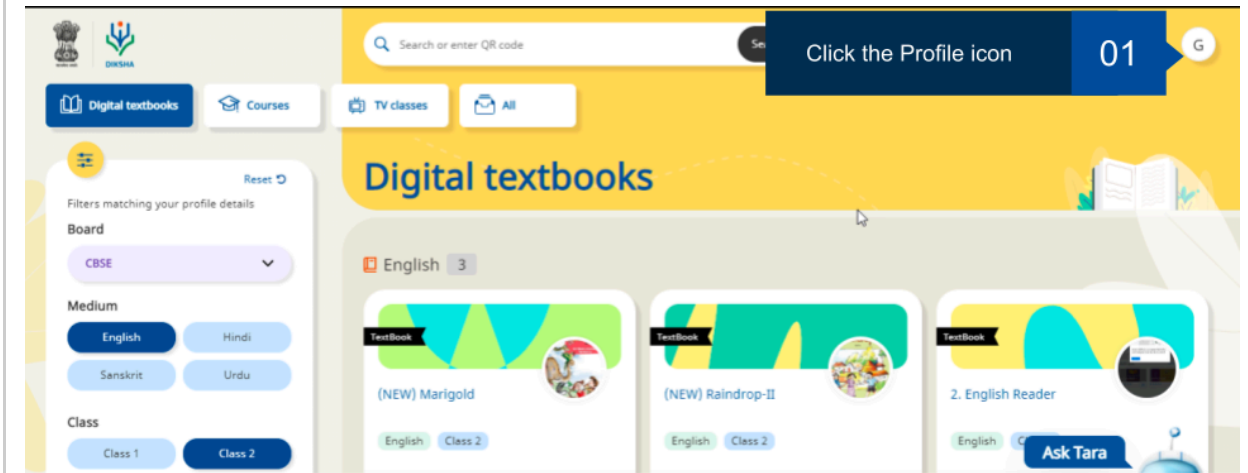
DIKSHA

Search or enter QR code

Se

Click the Profile icon

01

G

Digital textbooks

Courses

TV classes

All

Reset

Filters matching your profile details

Board

CBSE

Medium

English

Hindi

Sanskrit

Urdu

Class

Class 1

Class 2

Digital textbooks

English 3

TextBook

(NEW) Marigold

English

Class 2

TextBook

(NEW) Raindrop-II

English

Class 2

TextBook

2. English Reader

English

C

Ask Tara